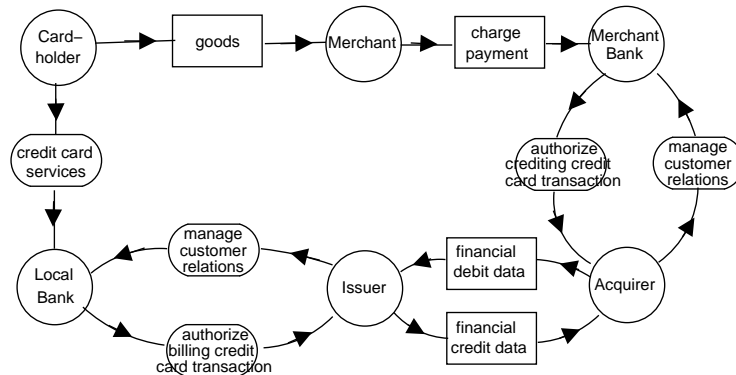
Cardholder

goods

Merchant

charge payment

Merchant Bank

credit card services

authorize crediting credit card transaction

manage customer relations

Local Bank

manage customer relations

Issuer

financial debit data

Acquirer

authorize billing credit card transaction

financial credit data